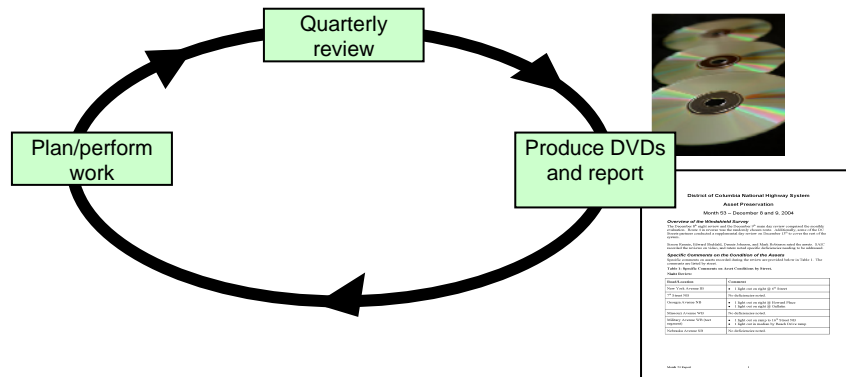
Quarterly review

Plan/perform work

Produce DVDs and report

District of Columbia National Highway System

Asset Preservation

Month 53 – December 8 and 9, 2004

Overview of the Windshield Survey

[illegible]

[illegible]

Specific Comments on the Condition of the Assets

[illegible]

Table 1: Specific Comments on Asset Condition by Street.

Night Review

| Road/Location | Comment |
|---|---|
| New York Avenue NE | • 1 light out on night @ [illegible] |
| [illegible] Street NE | No deficiencies noted |
| Georgia Avenue NW | • 1 light out on night @ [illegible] • 1 light out on night @ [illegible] |
| Minnesota Avenue NE | No deficiencies noted |
| Military Avenue NW (last reported) | • 1 light out on ramp to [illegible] • 1 light out in median by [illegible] |
| Nebraska Avenue NW | No deficiencies noted |

Month 53 Report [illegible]